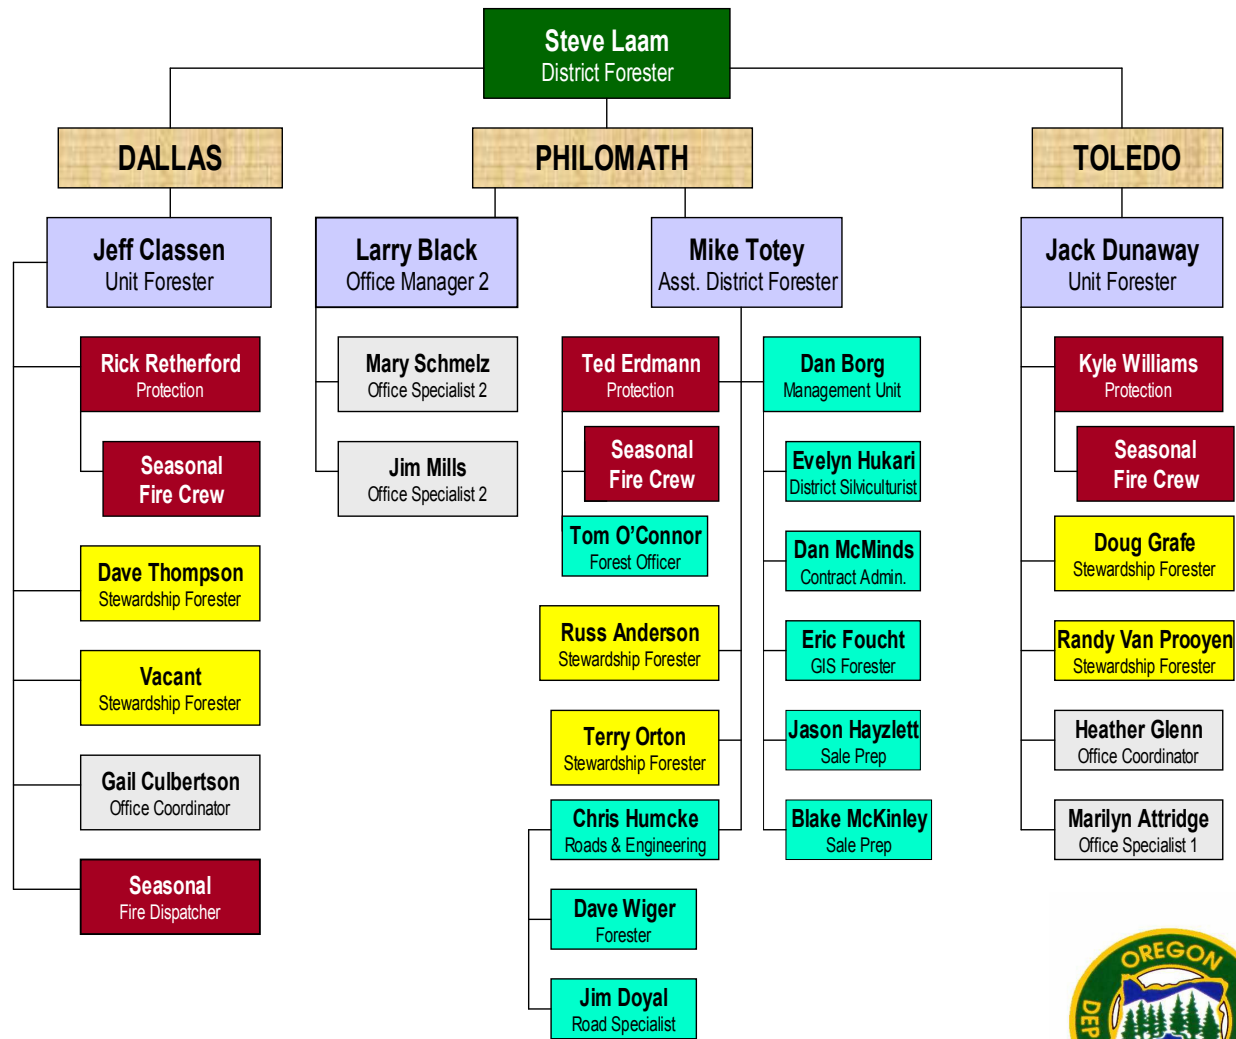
Steve Laam
District Forester

DALLAS

PHILOMATH

TOLEDO

Jeff Classen
Unit Forester

Rick Retherford
Protection

Seasonal
Fire Crew

Dave Thompson
Stewardship Forester

Vacant
Stewardship Forester

Gail Culbertson
Office Coordinator

Seasonal
Fire Dispatcher

Larry Black
Office Manager 2

Mary Schmelz
Office Specialist 2

Jim Mills
Office Specialist 2

Mike Totey
Asst. District Forester

Ted Erdmann
Protection

Seasonal
Fire Crew

Tom O'Connor
Forest Officer

Russ Anderson
Stewardship Forester

Terry Orton
Stewardship Forester

Chris Humcke
Roads & Engineering

Dave Wiger
Forester

Jim Doyal
Road Specialist

Dan Borg
Management Unit

Evelyn Hukari
District Silviculturist

Dan McMinds
Contract Admin.

Eric Foucht
GIS Forester

Jason Hayzlett
Sale Prep

Blake McKinley
Sale Prep

Jack Dunaway
Unit Forester

Kyle Williams
Protection

Seasonal
Fire Crew

Doug Grafe
Stewardship Forester

Randy Van Prooyen
Stewardship Forester

Heather Glenn
Office Coordinator

Marilyn Attridge
Office Specialist 1

OREGON
DEP